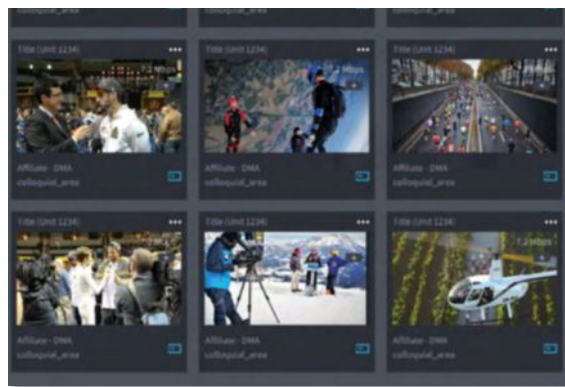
colloquial_area

colloquial_area

colloquial_area

Title (Unit 1234)

•••

Affiliate - DMA

colloquial_area

Title (Unit 1234)

•••

Mbps

Affiliate - DMA

colloquial_area

Title (Unit 1234)

•••

Affiliate - DMA

colloquial_area

Title (Unit 1234)

•••

Affiliate - DMA

colloquial_area

Title (Unit 1234)

•••

Affiliate - DMA

colloquial_area

Title (Unit 1234)

•••

1.2 Mbps

Affiliate - DMA

colloquial_area